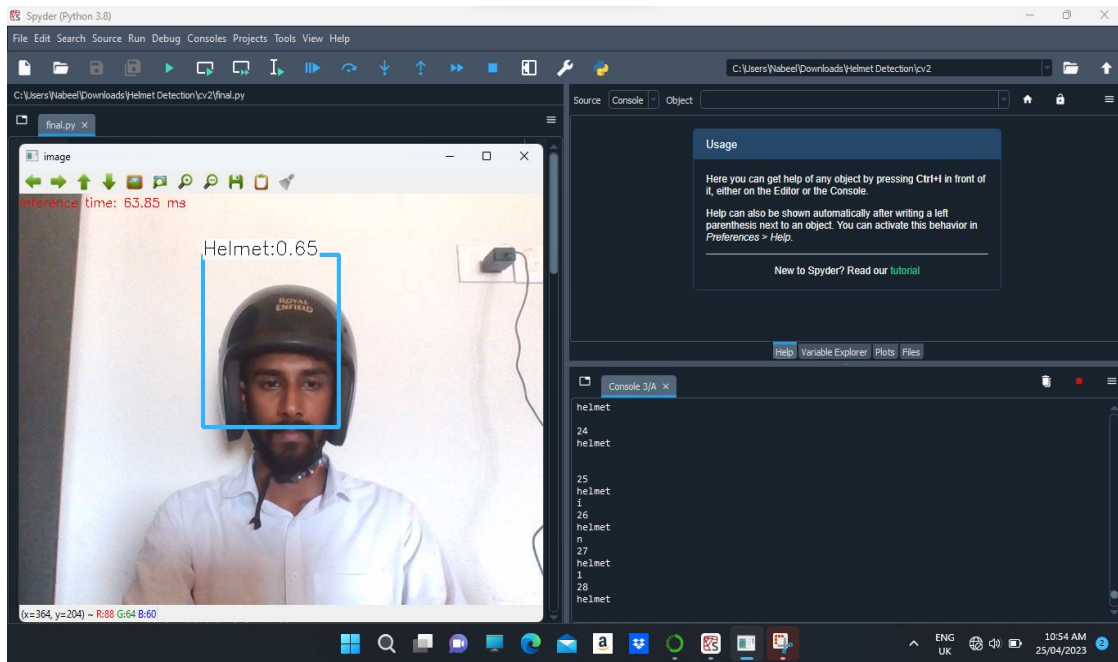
Spyder (Python 3.8)

File Edit Search Source Run Debug Consoles Projects Tools View Help

C:\Users\Nabeel\Downloads\Helmet Detection\cv2

C:\Users\Nabeel\Downloads\Helmet Detection\cv2\final.py

final.py ×

image

Inference time: 63.85 ms

Helmet:0.65

ROYAL ENFIELD

(x=364, y=204) ~ R:88 G:64 B:60

Source Console Object

Usage

Here you can get help of any object by pressing Ctrl+I in front of it, either on the Editor or the Console.

Help can also be shown automatically after writing a left parenthesis next to an object. You can activate this behavior in Preferences > Help.

New to Spyder? Read our tutorial

Help Variable Explorer Plots Files

Console 3/A ×

helmet

24
helmet

25
helmet
i
26
helmet
n
27
helmet
1
28
helmet

ENG UK 10:54 AM 25/04/2023 2